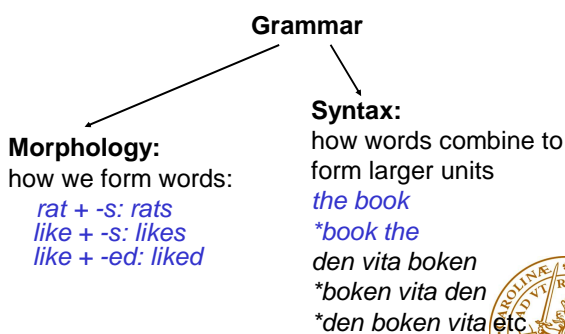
Grammar

Morphology:
how we form words:
rat + -s: rats
like + -s: likes
like + -ed: liked

Syntax:
how words combine to form larger units
the book
*book the
den vita boken
*boken vita den
*den boken vita etc